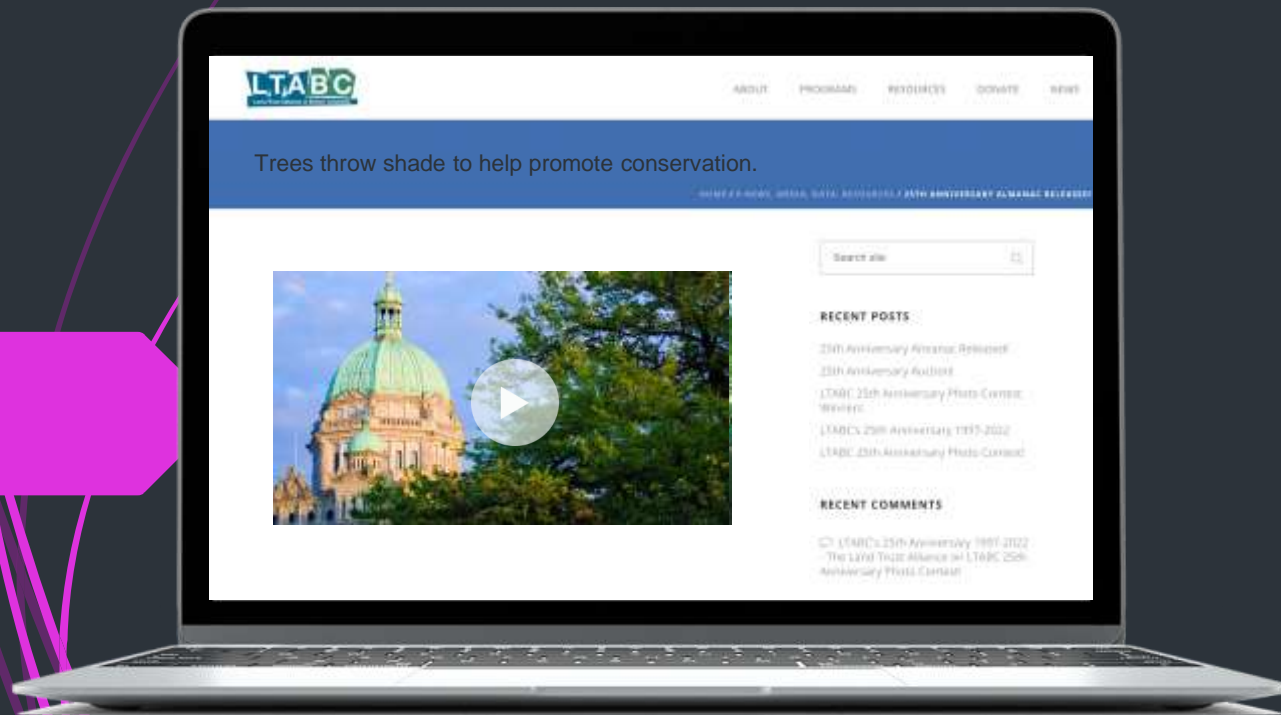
LTABC

ABOUT PROGRAMS RESOURCES DONATE NEWS

Trees throw shade to help promote conservation.

HOME / E-NEWS, MEDIA, DATA, RESOURCES / 25TH ANNIVERSARY ALMANAC RELEASED!

Search site

RECENT POSTS

25th Anniversary Almanac Released!

25th Anniversary Auction!

LTABC 25th Anniversary Photo Contest Winners

LTABC's 25th Anniversary 1997-2022

LTABC 25th Anniversary Photo Contest

RECENT COMMENTS

LTABC's 25th Anniversary 1997-2022 - The Land Trust Alliance on LTABC 25th Anniversary Photo Contest